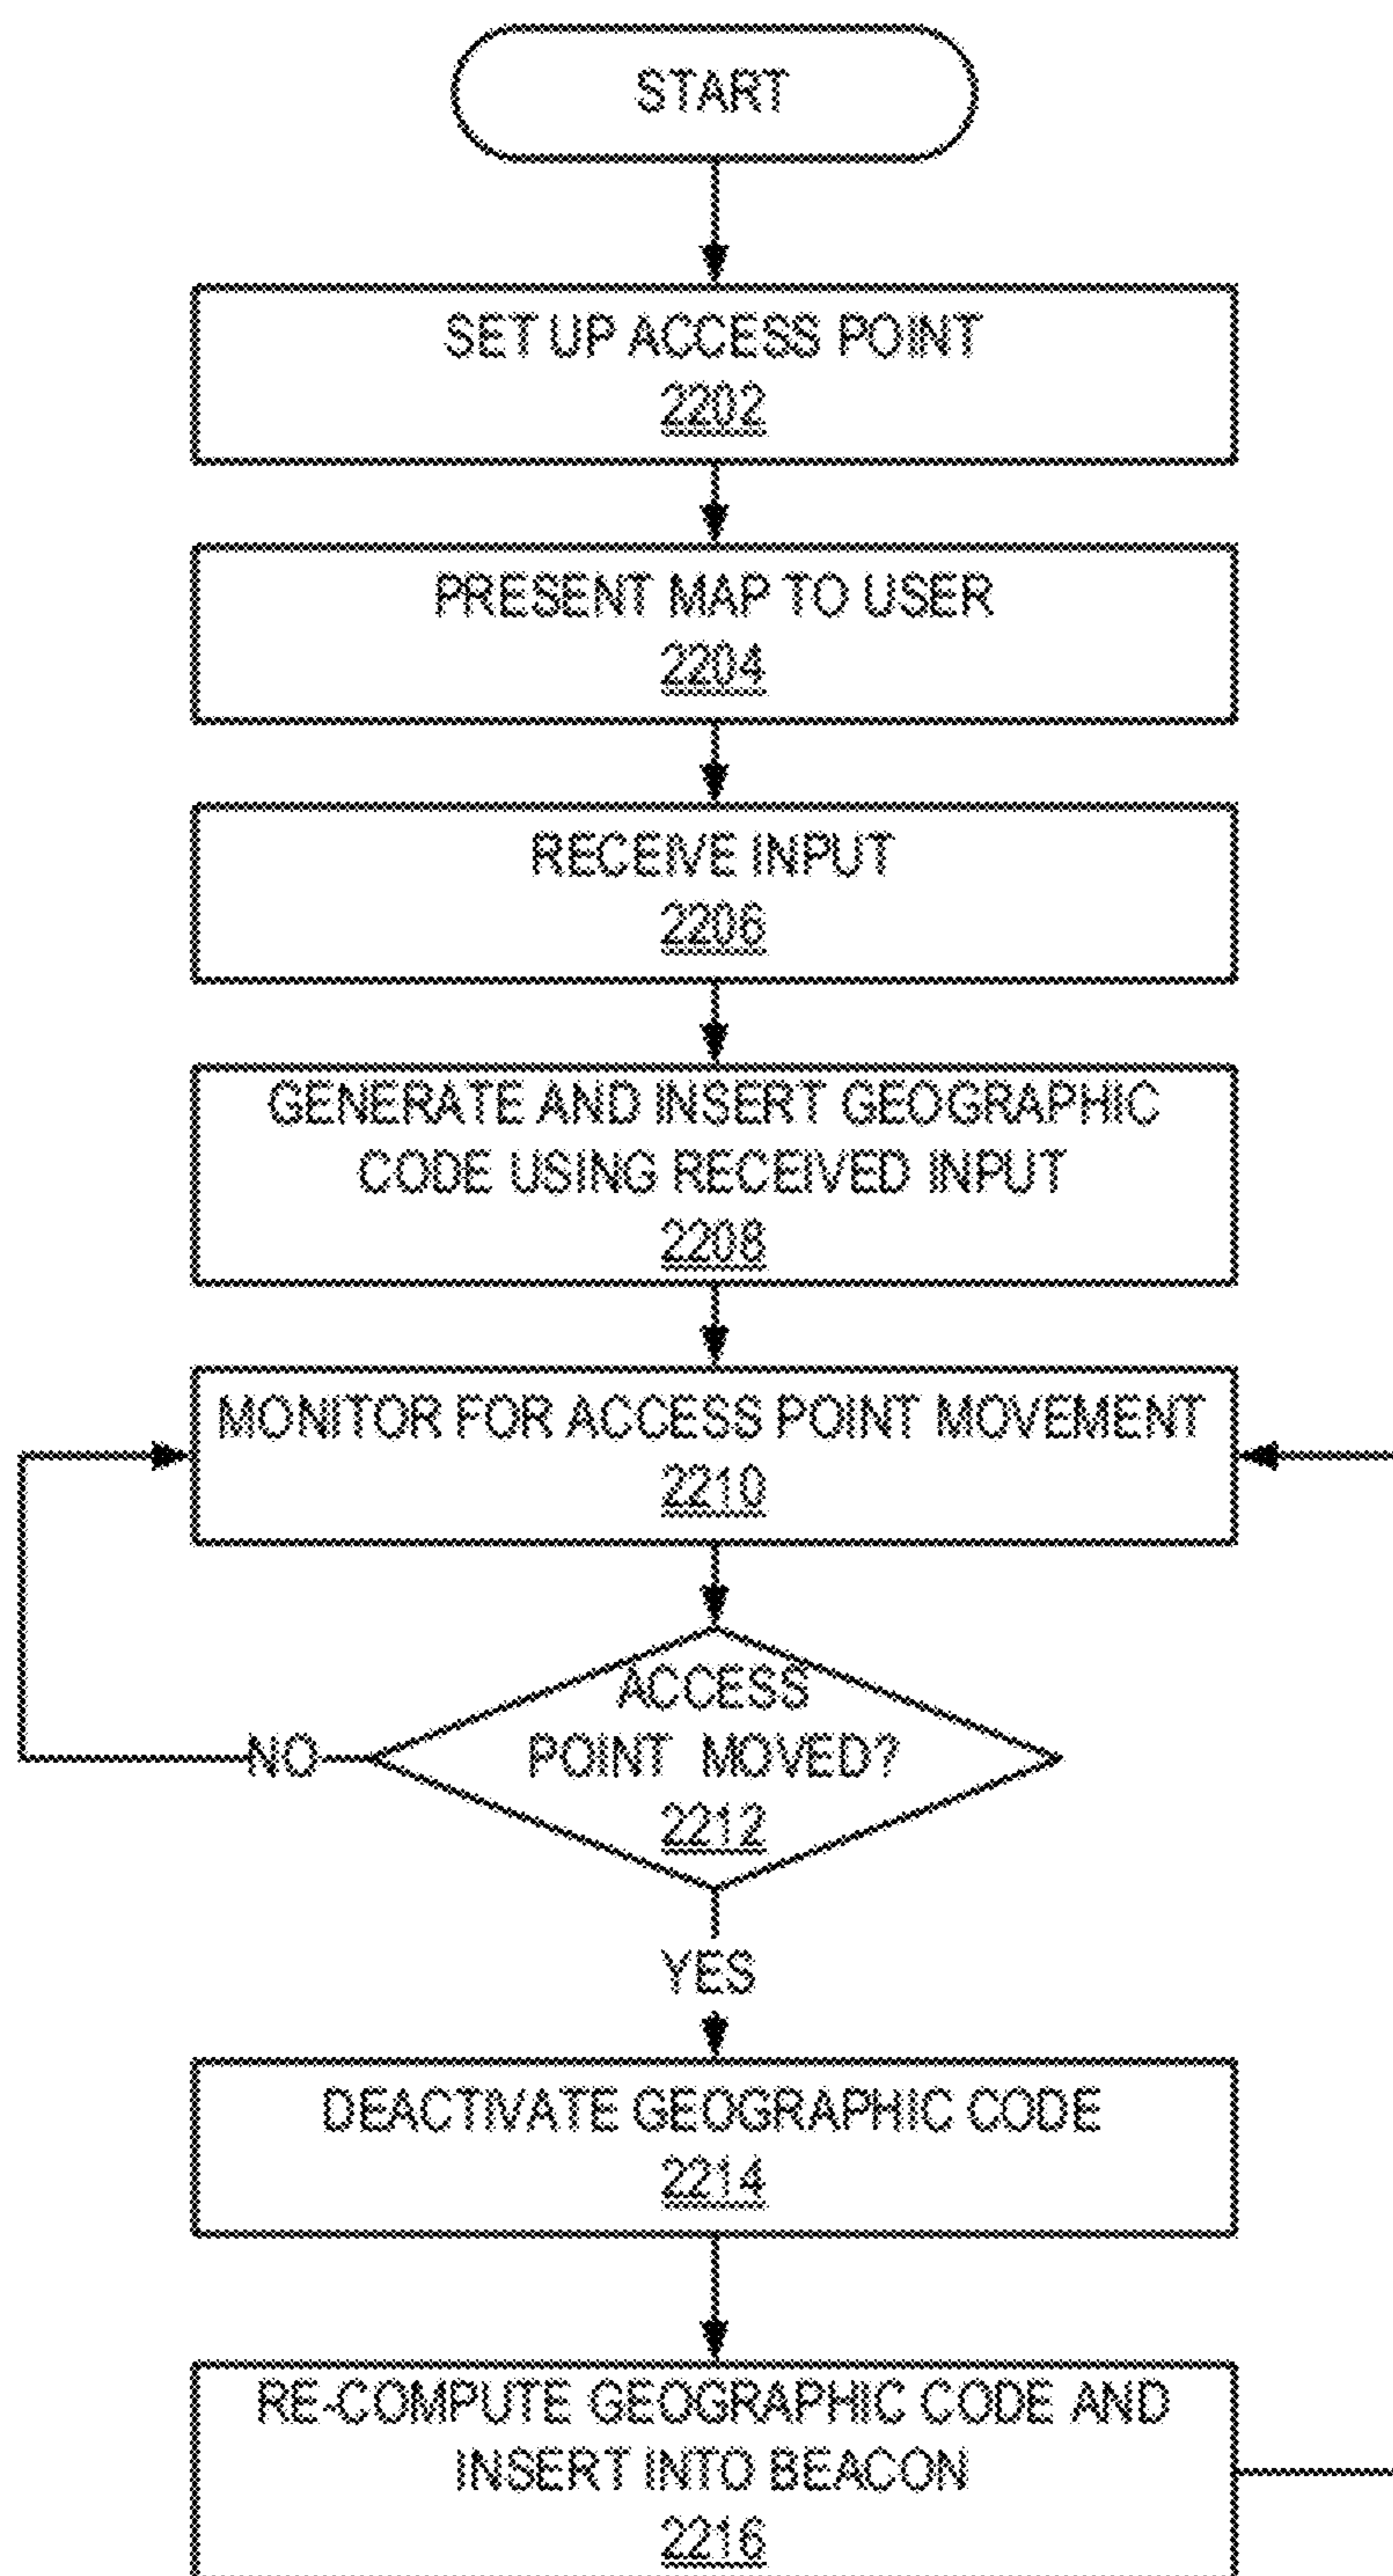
START

SET UP ACCESS POINT
2202

PRESENT MAP TO USER
2204

RECEIVE INPUT
2206

GENERATE AND INSERT GEOGRAPHIC CODE USING RECEIVED INPUT
2208

MONITOR FOR ACCESS POINT MOVEMENT
2210

ACCESS POINT MOVED?
2212

NO

YES

DEACTIVATE GEOGRAPHIC CODE
2214

RE-COMPUTE GEOGRAPHIC CODE AND INSERT INTO BEACON
2216